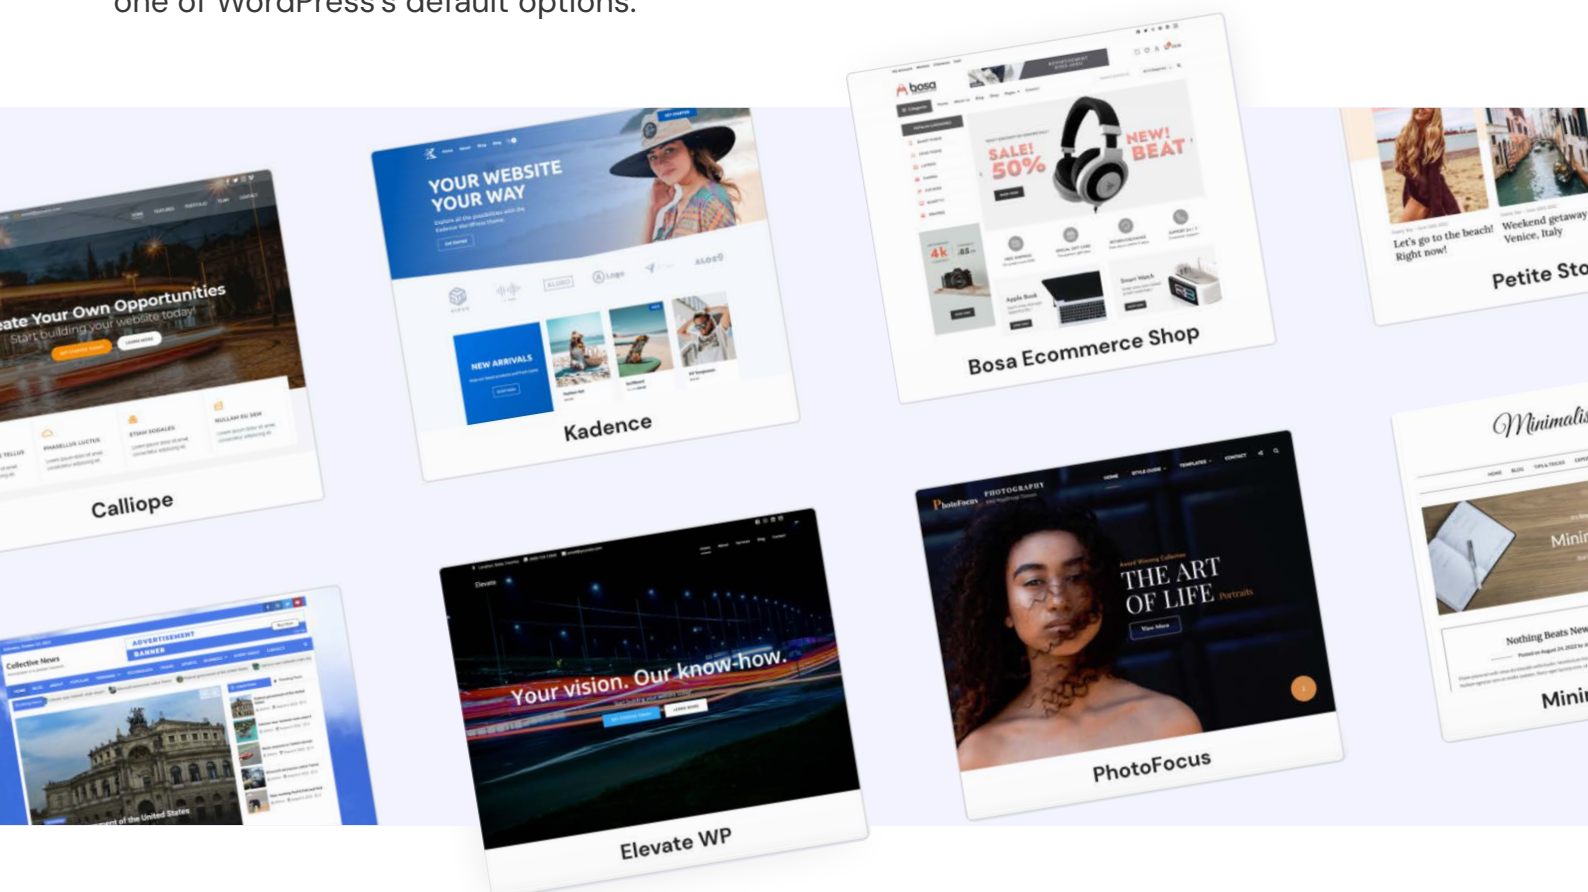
one of WordPress's default options.

eate Your Own Opportunities
Start building your website today!

Calliope

YOUR WEBSITE YOUR WAY

NEW ARRIVALS

Kadence

bosa

SALE! 50%

NEW! BEAT

Bosa Ecommerce Shop

Let's go to the beach! Right now!

Weekend getaway Venice, Italy

Petite Sto

Minimalis

Nothing Beats New

Mini

ADVERTISEMENT BANNER

Collective News

Your vision. Our know-how.

Elevate WP

PhotoFocus

PHOTOGRAPHY

THE ART OF LIFE Portraits

PhotoFocus